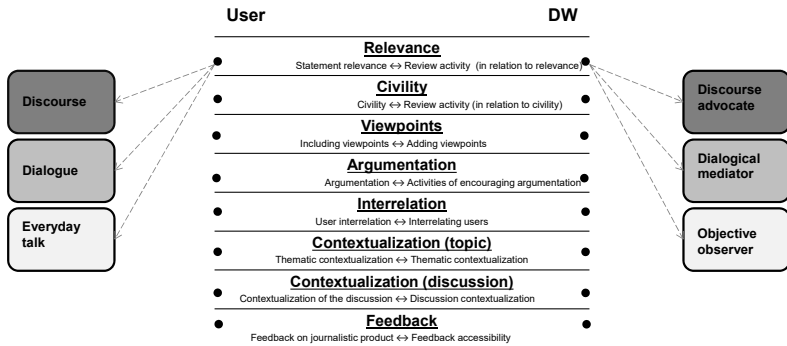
User

DW

Discourse

Dialogue

Everyday talk

Relevance
Statement relevance ↔ Review activity (in relation to relevance)

Civility
Civility ↔ Review activity (in relation to civility)

Viewpoints
Including viewpoints ↔ Adding viewpoints

Argumentation
Argumentation ↔ Activities of encouraging argumentation

Interrelation
User interrelation ↔ Interrelating users

Contextualization (topic)
Thematic contextualization ↔ Thematic contextualization

Contextualization (discussion)
Contextualization of the discussion ↔ Discussion contextualization

Feedback
Feedback on journalistic product ↔ Feedback accessibility

Discourse advocate

Dialogical mediator

Objective observer